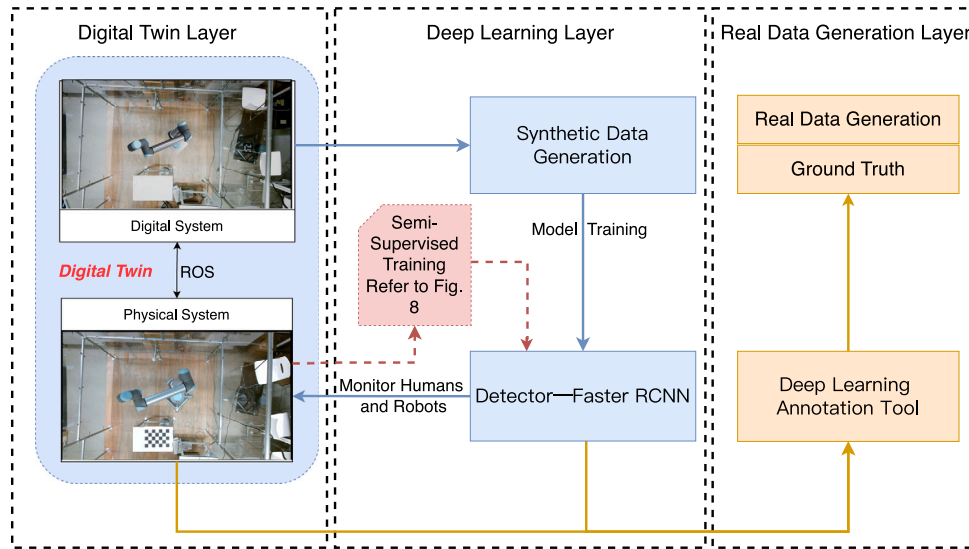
Digital Twin Layer

Deep Learning Layer

Real Data Generation Layer

Digital System

Digital Twin

ROS

Physical System

Synthetic Data Generation

Model Training

Semi-Supervised Training Refer to Fig. 8

Monitor Humans and Robots

Detector—Faster RCNN

Real Data Generation

Ground Truth

Deep Learning Annotation Tool